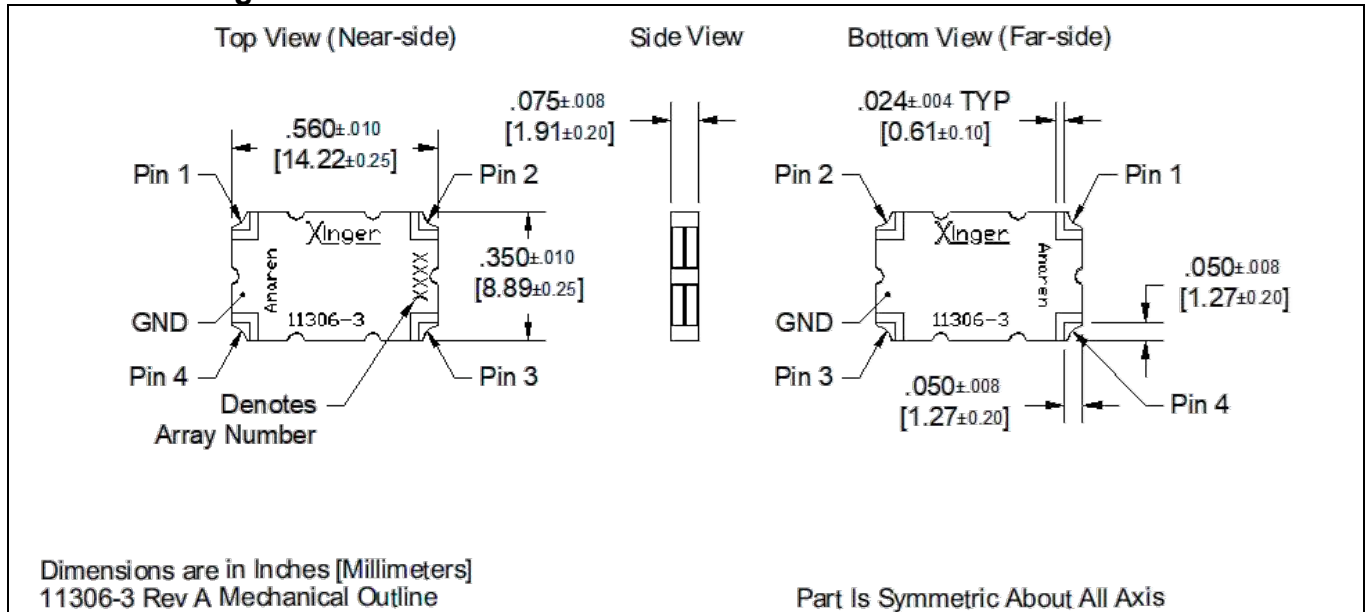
Top View (Near-side)

Side View

Bottom View (Far-side)

.560±.010
[14.22±0.25]

Pin 1

Pin 2

Xinger

Anaren

XXXX

11306-3

.350±.010
[8.89±0.25]

GND

Pin 4

Pin 3

Denotes
Array Number

.075±.008
[1.91±0.20]

.024±.004 TYP
[0.61±0.10]

Pin 2

Pin 1

Xinger

Anaren

11306-3

GND

Pin 3

.050±.008
[1.27±0.20]

.050±.008
[1.27±0.20]

Pin 4

Dimensions are in Inches [Millimeters]
11306-3 Rev A Mechanical Outline

Part Is Symmetric About All Axis